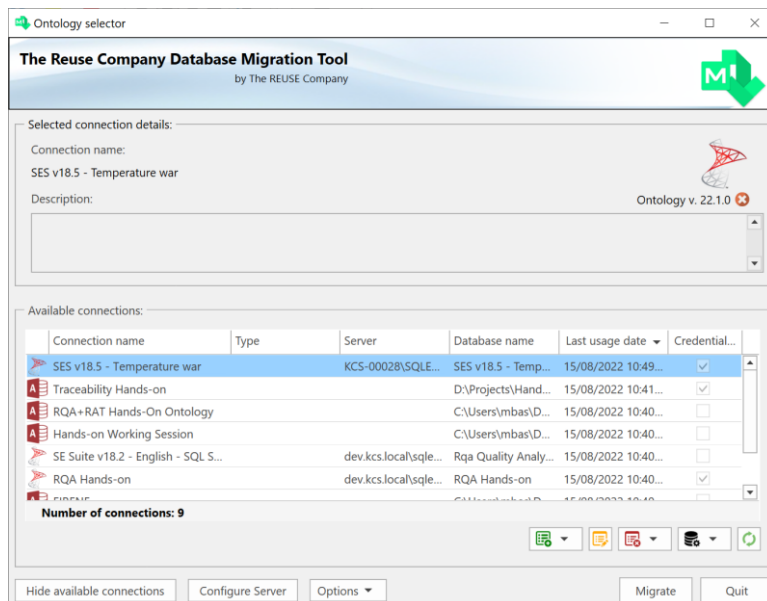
Ontology selector

The Reuse Company Database Migration Tool
by The REUSE Company

Selected connection details:
Connection name:
SES v18.5 - Temperature war
Description:
Ontology v. 22.1.0

Available connections:

| Connection name | Type | Server | Database name | Last usage date | Credential... |
|---|---|---|---|---|---|
| SES v18.5 - Temperature war | | KCS-00028\SQLE... | SES v18.5 - Temp... | 15/08/2022 10:49... | |
| Traceability Hands-on | | | D:\Projects\Hand... | 15/08/2022 10:41... | |
| RQA+RAT Hands-On Ontology | | | C:\Users\mbas\D... | 15/08/2022 10:40... | |
| Hands-on Working Session | | | C:\Users\mbas\D... | 15/08/2022 10:40... | |
| SE Suite v18.2 - English - SQL S... | | dev.kcs.local\sqle... | Rqa Quality Analy... | 15/08/2022 10:40... | |
| RQA Hands-on | | dev.kcs.local\sqle... | RQA Hands-on | 15/08/2022 10:40... | |
| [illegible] | | | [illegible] | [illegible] | |

Number of connections: 9

Hide available connections
Configure Server
Options
Migrate
Quit